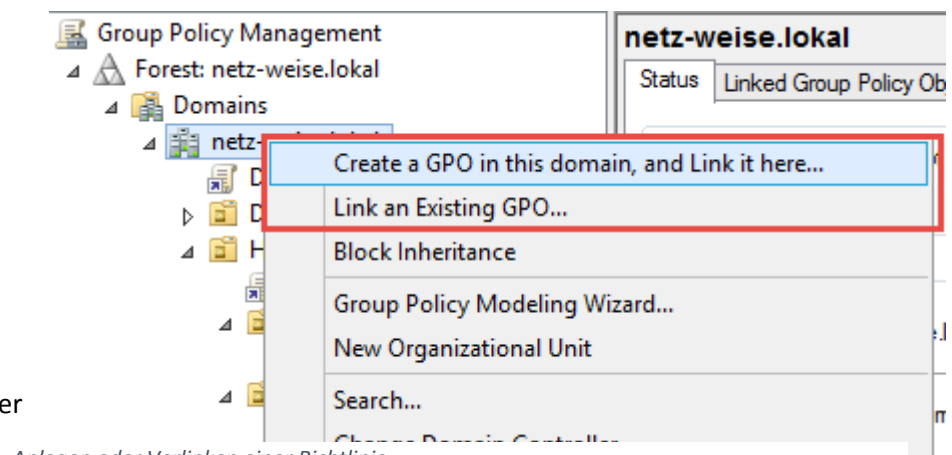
Group Policy Management
Forest: netz-weise.lokal
Domains
netz-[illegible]
D
D
H

netz-weise.lokal
Status
Linked Group Policy Ob

Create a GPO in this domain, and Link it here...
Link an Existing GPO...
Block Inheritance
Group Policy Modeling Wizard...
New Organizational Unit
Search...
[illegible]

er

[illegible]